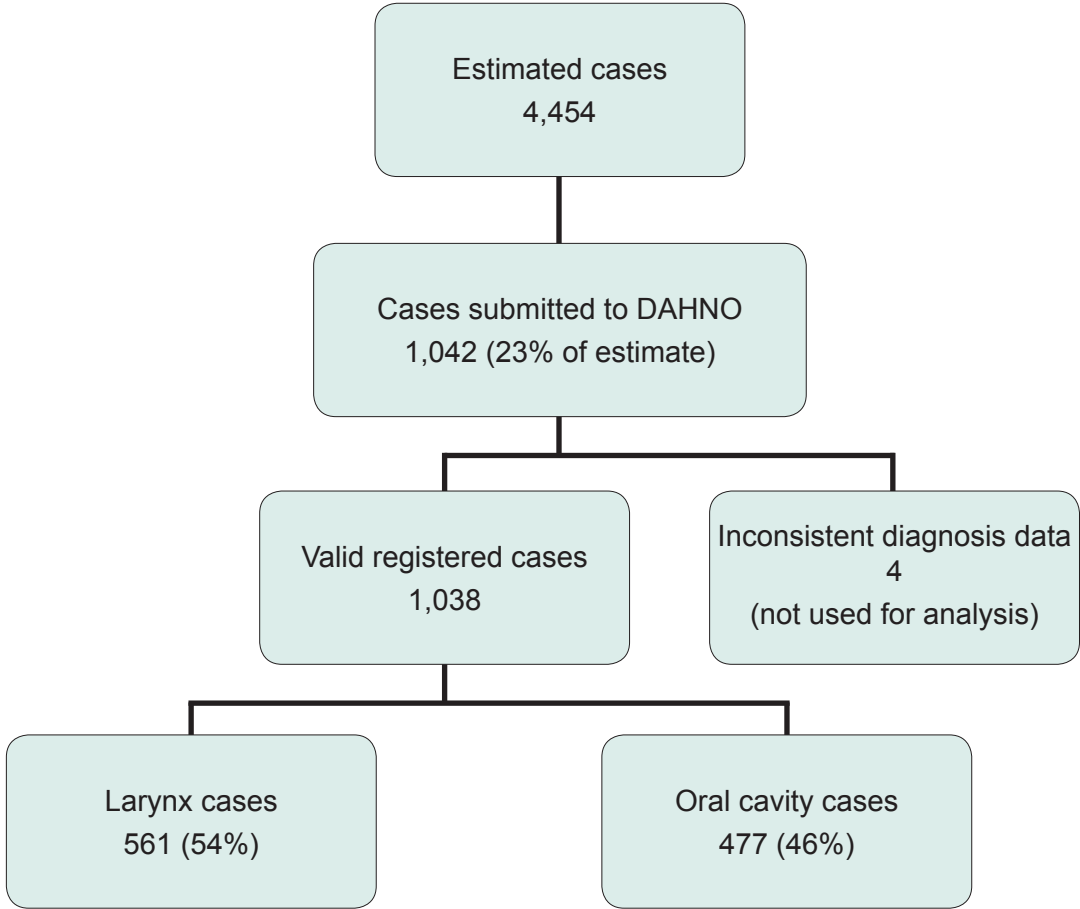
Estimated cases
4,454

Cases submitted to DAHNO
1,042 (23% of estimate)

Valid registered cases
1,038

Inconsistent diagnosis data
4
(not used for analysis)

Larynx cases
561 (54%)

Oral cavity cases
477 (46%)